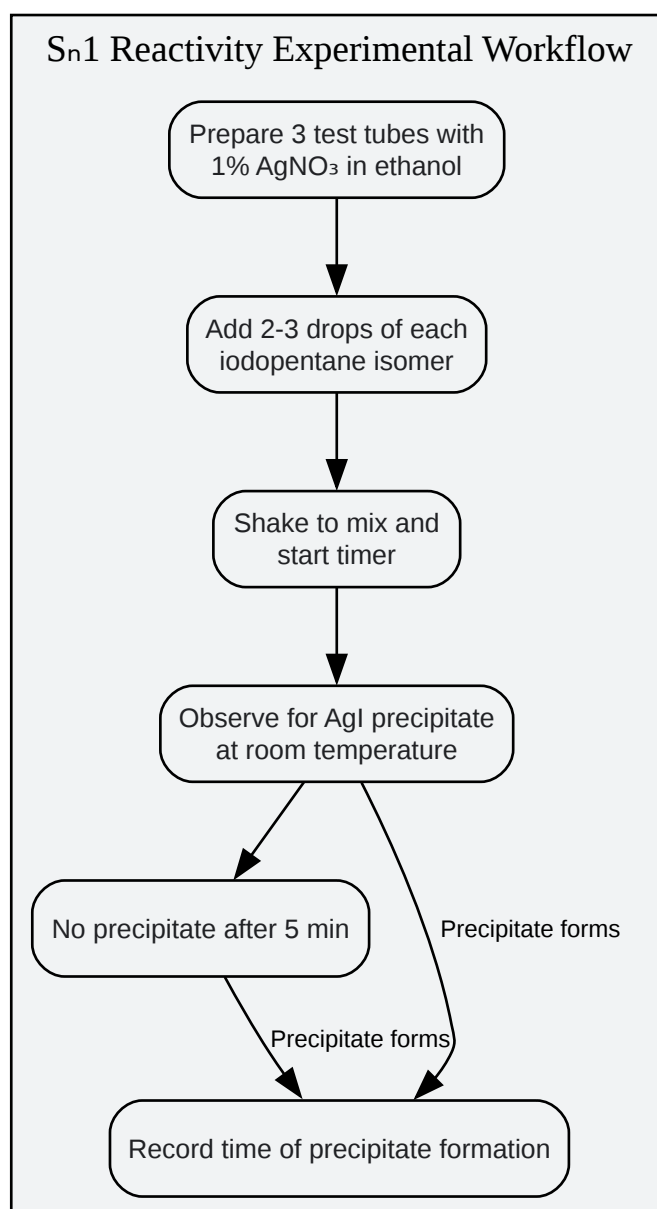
Sₙ1 Reactivity Experimental Workflow

Prepare 3 test tubes with 1% $AgNO_3$ in ethanol

Add 2-3 drops of each iodopentane isomer

Shake to mix and start timer

Observe for AgI precipitate at room temperature

No precipitate after 5 min

Precipitate forms

Precipitate forms

Record time of precipitate formation